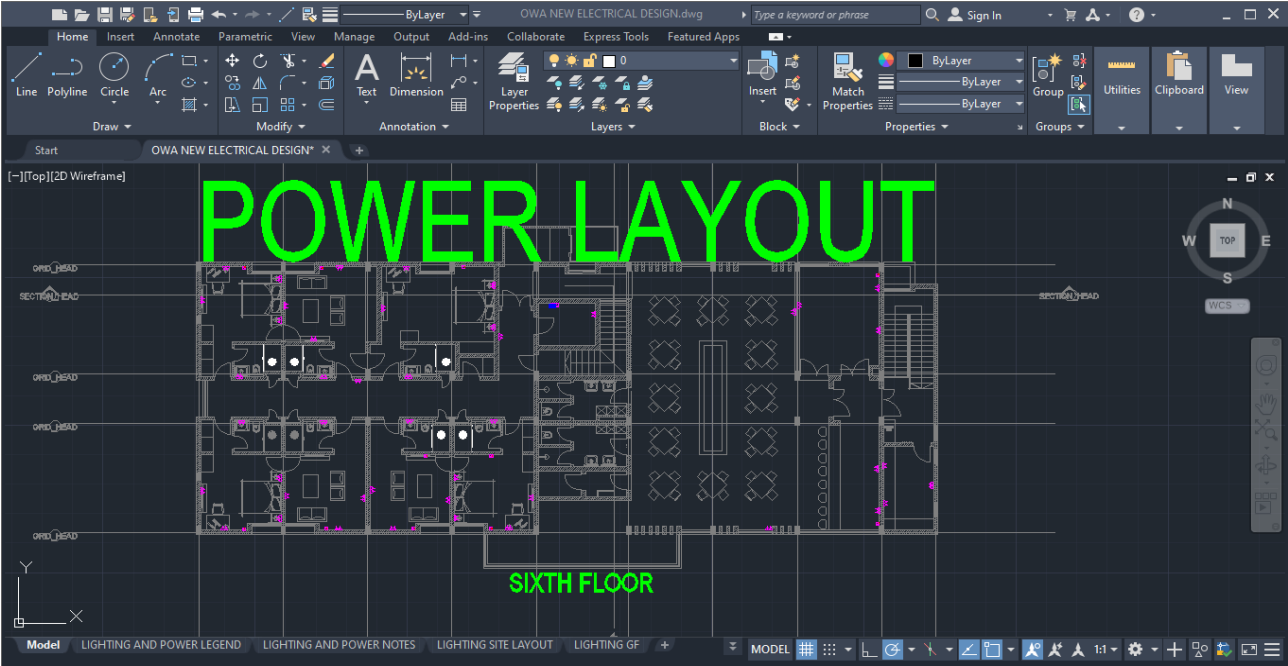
ByLayer
OWA NEW ELECTRICAL DESIGN.dwg
Type a keyword or phrase
Sign In

Home Insert Annotate Parametric View Manage Output Add-ins Collaborate Express Tools Featured Apps

Line Polyline Circle Arc
Draw
Modify
Text Dimension
Annotation
Layer Properties
0
Layers
Insert
Block
Match Properties
ByLayer
ByLayer
ByLayer
Properties
Group
Groups
Utilities
Clipboard
View

Start
OWA NEW ELECTRICAL DESIGN*

[−][Top][2D Wireframe]

POWER LAYOUT

N
W TOP E
S
WCS

GRID_HEAD
SECTION_HEAD
SECTION_HEAD
GRID_HEAD
GRID_HEAD
GRID_HEAD

SIXTH FLOOR

Y
X

Model LIGHTING AND POWER LEGEND LIGHTING AND POWER NOTES LIGHTING SITE LAYOUT LIGHTING GF

MODEL
1:1